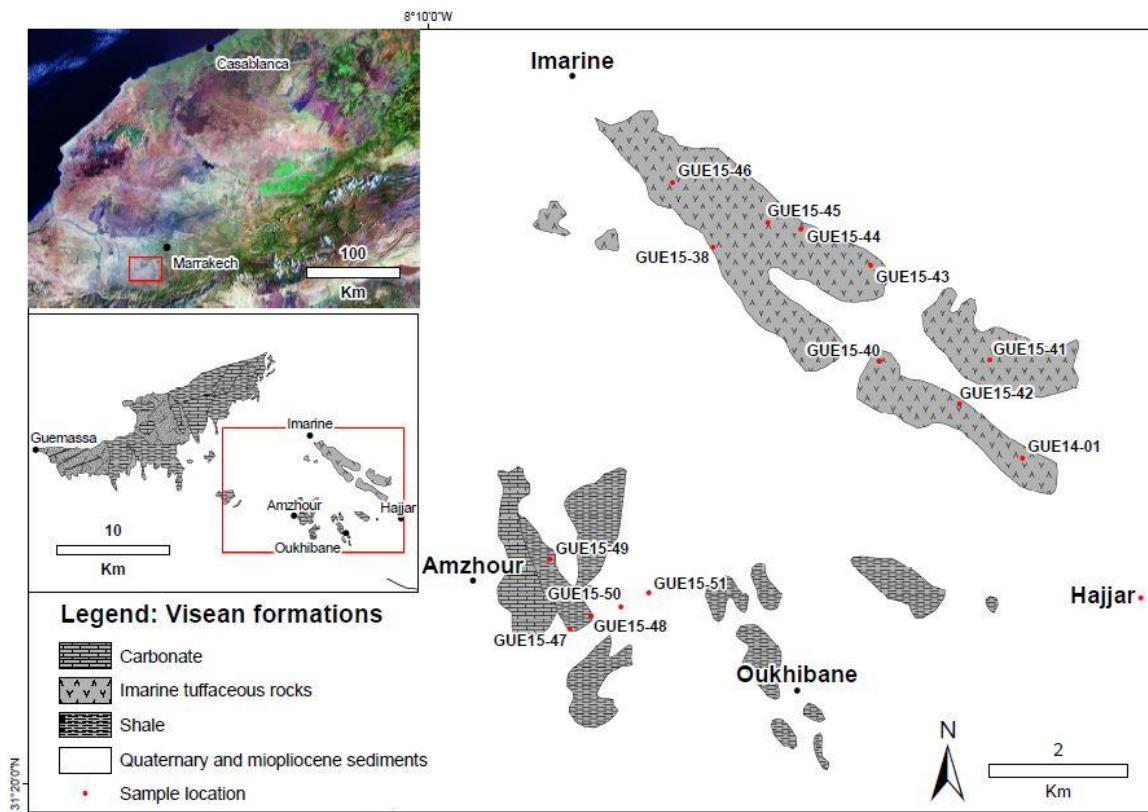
8°10'0"W

Casablanca

Marrakech

100

Km

Guemassa

Imarine

Amzhour

Hajjar

Oukhibane

10

Km

Legend: Visean formations

Carbonate

Imarine tuffaceous rocks

Shale

Quaternary and miopliocene sediments

Sample location

31°20'0"N

Imarine

GUE15-46

GUE15-45

GUE15-44

GUE15-38

GUE15-43

GUE15-40

GUE15-41

GUE15-42

GUE14-01

GUE15-49

Amzhour

GUE15-51

GUE15-50

GUE15-48

GUE15-47

Hajjar

Oukhibane

N

2

Km